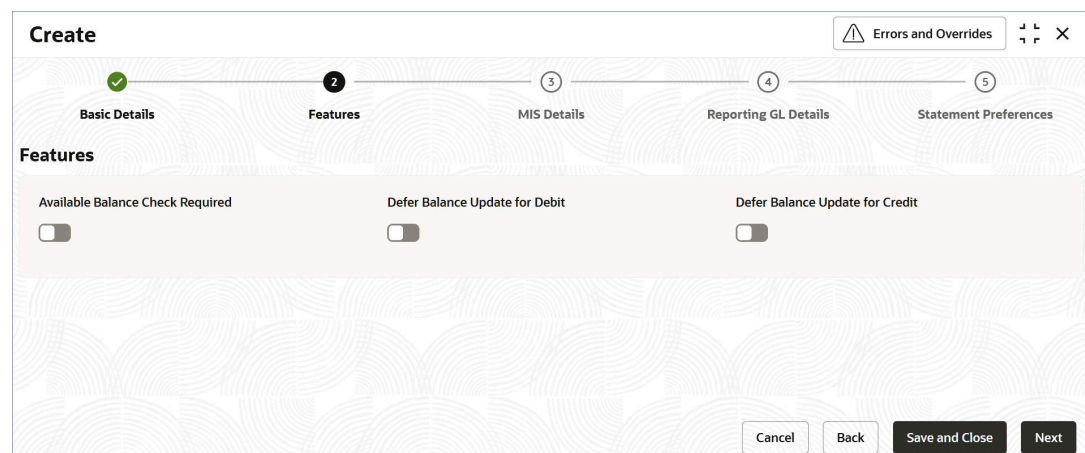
Create

Errors and Overrides

2
3
4
5

Basic Details
Features
MIS Details
Reporting GL Details
Statement Preferences

Features

Available Balance Check Required

Defer Balance Update for Debit

Defer Balance Update for Credit

Cancel
Back
Save and Close
Next